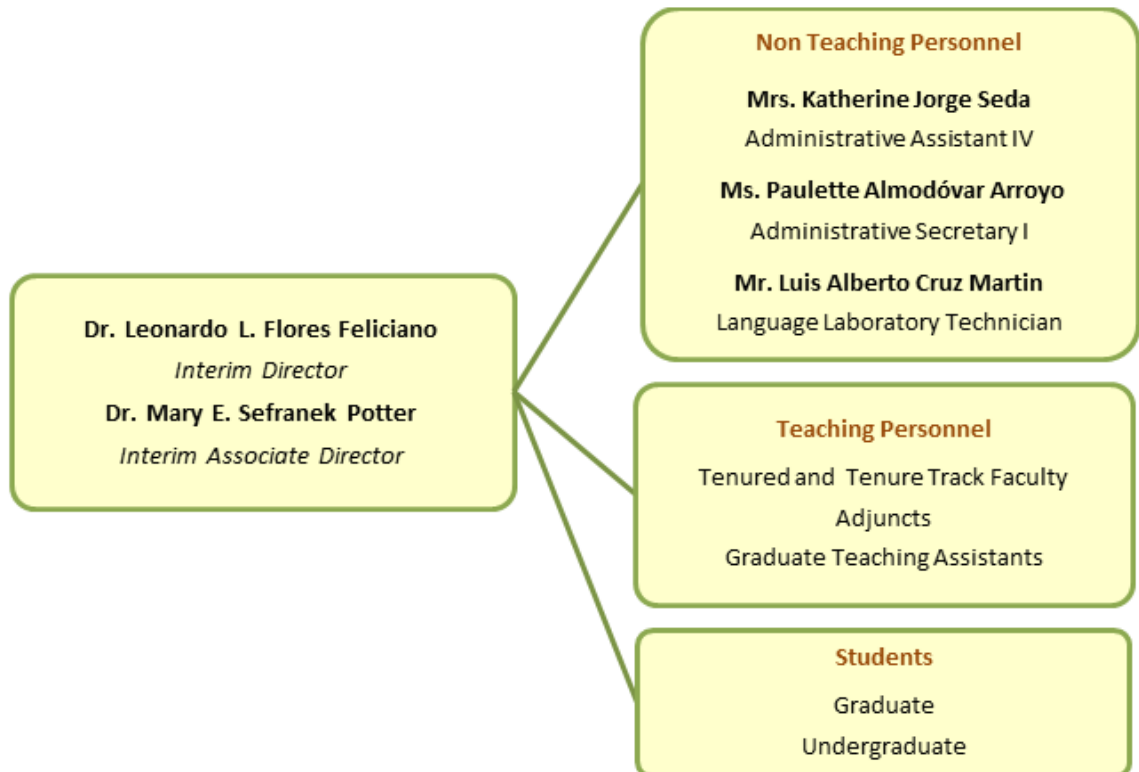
Dr. Leonardo L. Flores Feliciano
Interim Director
Dr. Mary E. Sefranek Potter
Interim Associate Director

Non Teaching Personnel
Mrs. Katherine Jorge Seda
Administrative Assistant IV
Ms. Paulette Almodóvar Arroyo
Administrative Secretary I
Mr. Luis Alberto Cruz Martin
Language Laboratory Technician

Teaching Personnel
Tenured and Tenure Track Faculty
Adjuncts
Graduate Teaching Assistants

Students
Graduate
Undergraduate